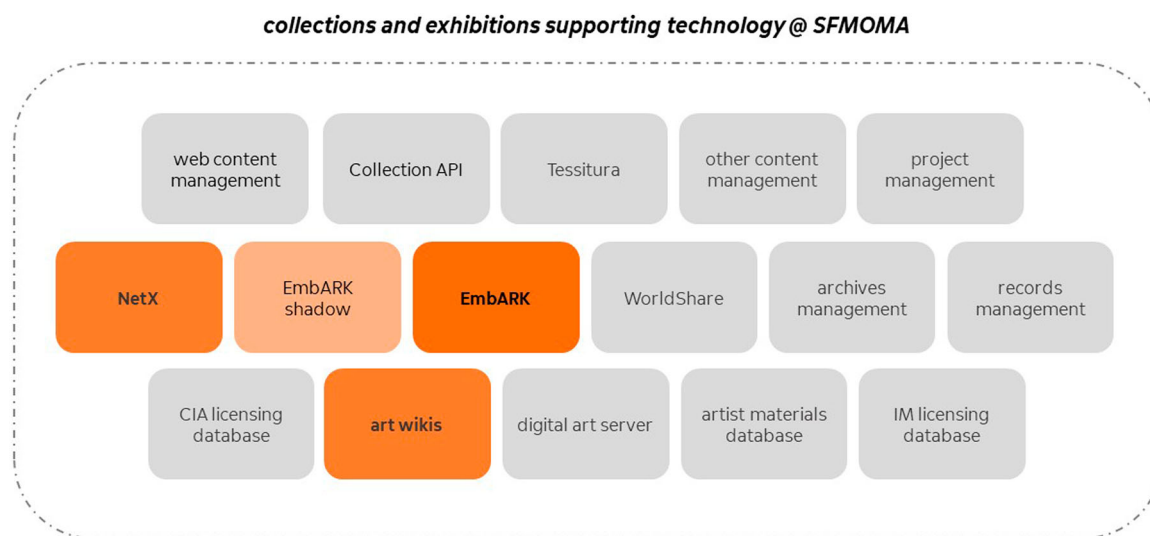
collections and exhibitions supporting technology @ SFMOMA

web content management

Collection API

Tessitura

other content management

project management

NetX

EmbARK shadow

EmbARK

WorldShare

archives management

records management

CIA licensing database

art wikis

digital art server

artist materials database

IM licensing database